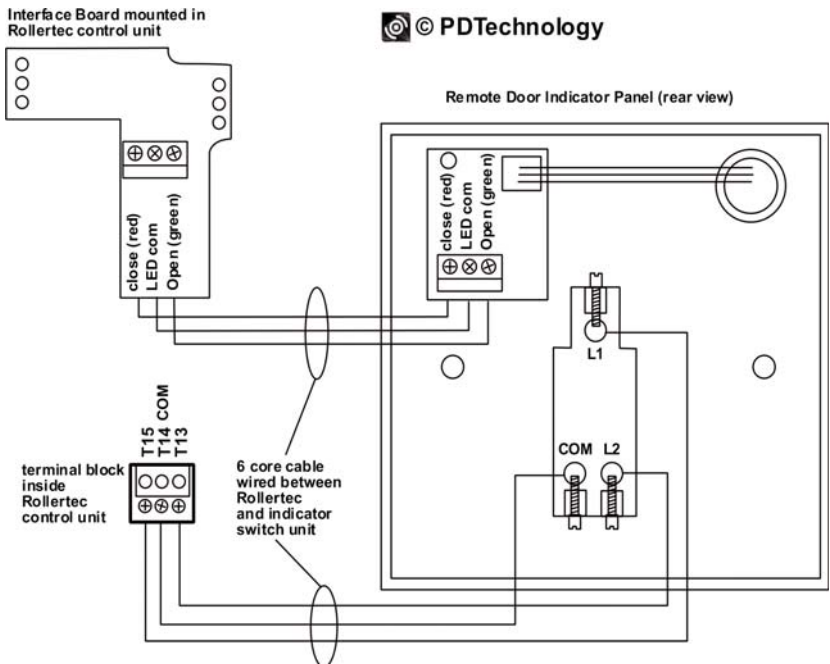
Interface Board mounted in Rollertec control unit

© PDTechnology

Remote Door Indicator Panel (rear view)

close (red)
LED com
Open (green)

close (red)
LED com
Open (green)

L1

T15
T14 COM
T13

terminal block inside Rollertec control unit

6 core cable wired between Rollertec and indicator switch unit

COM L2